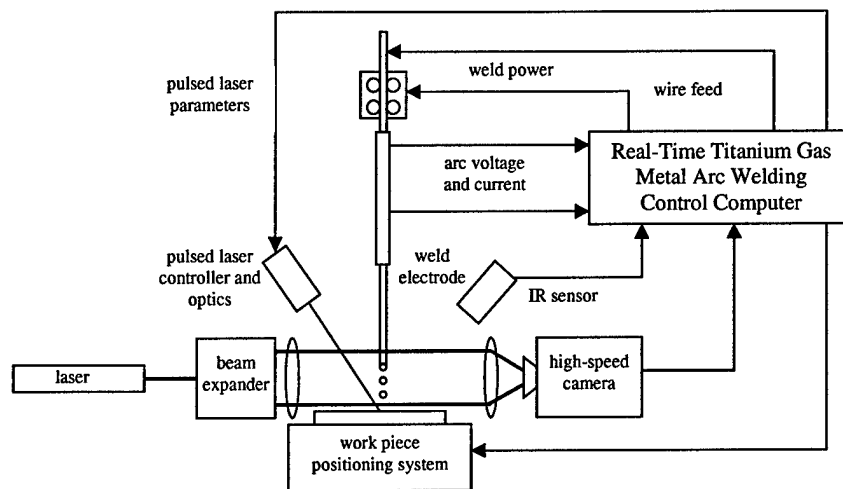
pulsed laser parameters

weld power

wire feed

arc voltage and current

Real-Time Titanium Gas Metal Arc Welding Control Computer

pulsed laser controller and optics

weld electrode

IR sensor

laser

beam expander

high-speed camera

work piece positioning system